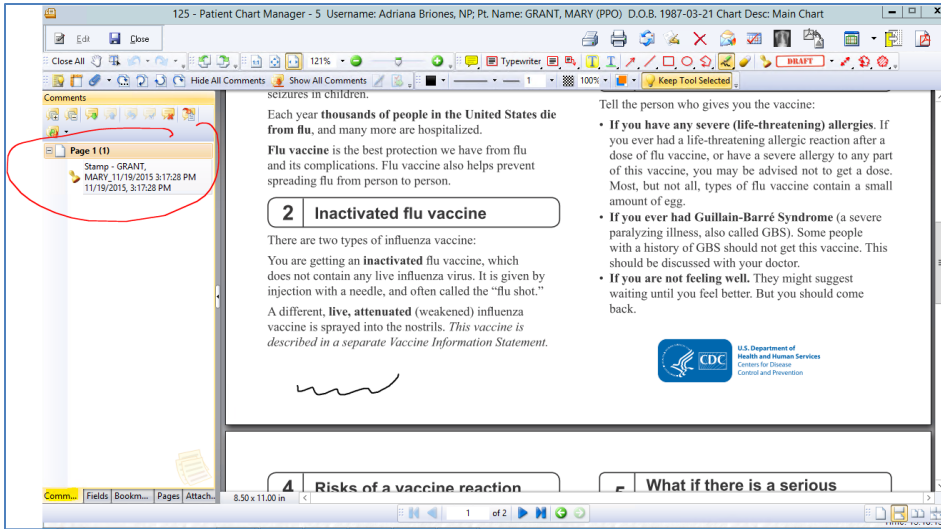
125 - Patient Chart Manager - 5 Username: Adriana Briones, NP; Pt. Name: GRANT, MARY (PPO) D.O.B. 1987-03-21 Chart Desc: Main Chart

Edit Close

121%

Typewriter

Close All

Hide All Comments Show All Comments

100%

DRAFT

Keep Tool Selected

Comments

Page 1 (1)

Stamp - GRANT, MARY_11/19/2015 3:17:28 PM 11/19/2015, 3:17:28 PM

seizures in children.

Each year **thousands of people in the United States die from flu**, and many more are hospitalized.

**Flu vaccine** is the best protection we have from flu and its complications. Flu vaccine also helps prevent spreading flu from person to person.

2 Inactivated flu vaccine

There are two types of influenza vaccine:

You are getting an **inactivated** flu vaccine, which does not contain any live influenza virus. It is given by injection with a needle, and often called the "flu shot."

A different, **live, attenuated** (weakened) influenza vaccine is sprayed into the nostrils. *This vaccine is described in a separate Vaccine Information Statement.*

Tell the person who gives you the vaccine:

• **If you have any severe (life-threatening) allergies**. If you ever have had a life-threatening allergic reaction after a dose of flu vaccine, or have a severe allergy to any part of this vaccine, you may be advised not to get a dose. Most, but not all, types of flu vaccine contain a small amount of egg.

• **If you ever had Guillain-Barré Syndrome** (a severe paralyzing illness, also called GBS). Some people with a history of GBS should not get this vaccine. This should be discussed with your doctor.

• **If you are not feeling well.** They might suggest waiting until you feel better. But you should come back.

CDC U.S. Department of Health and Human Services Centers for Disease Control and Prevention

4 Risks of a vaccine reaction

5 What if there is a serious

Comm... Fields Bookm... Pages Attach...

8.50 x 11.00 in

1 of 2